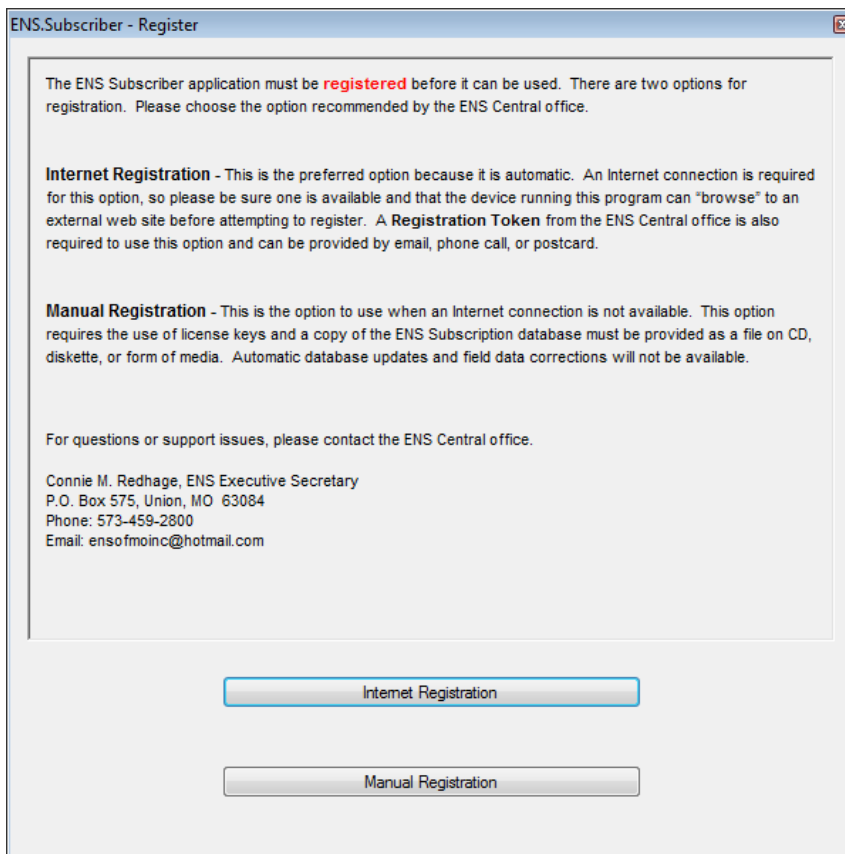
ENS.Subscriber - Register

The ENS Subscriber application must be registered before it can be used. There are two options for registration. Please choose the option recommended by the ENS Central office.

Internet Registration - This is the preferred option because it is automatic. An Internet connection is required for this option, so please be sure one is available and that the device running this program can "browse" to an external web site before attempting to register. A Registration Token from the ENS Central office is also required to use this option and can be provided by email, phone call, or postcard.

Manual Registration - This is the option to use when an Internet connection is not available. This option requires the use of license keys and a copy of the ENS Subscription database must be provided as a file on CD, diskette, or form of media. Automatic database updates and field data corrections will not be available.

For questions or support issues, please contact the ENS Central office.

Connie M. Redhage, ENS Executive Secretary
P.O. Box 575, Union, MO 63084
Phone: 573-459-2800
Email: ensofmoinc@hotmail.com

Internet Registration

Manual Registration